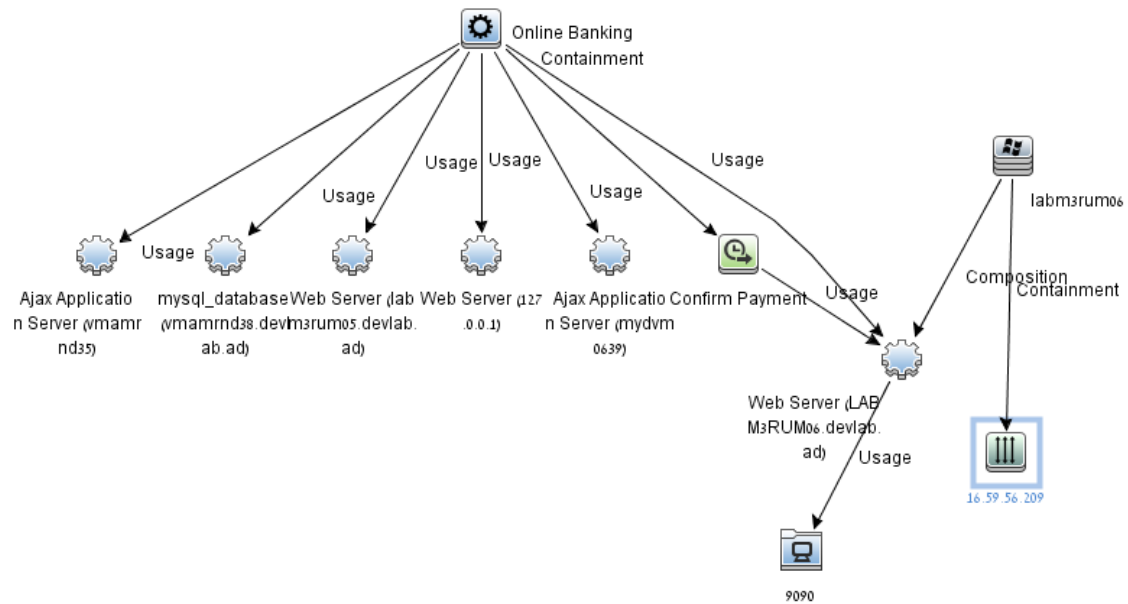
Online Banking
Containment

Usage

Usage

Usage Usage

Usage

Usage

Usage

labm3rum06

Composition
Containment

Ajax Application Server (vmamrnd35)

mysql_database (vmamrnd38.devlab.ad)

Web Server (labm3rum05.devlab.ad)

Web Server (127.0.0.1)

Ajax Application Server (mydvm0639)

Confirm Payment

Usage

Web Server (LABM3RUM06.devlab.ad)

Usage

16.59.56.209

9090